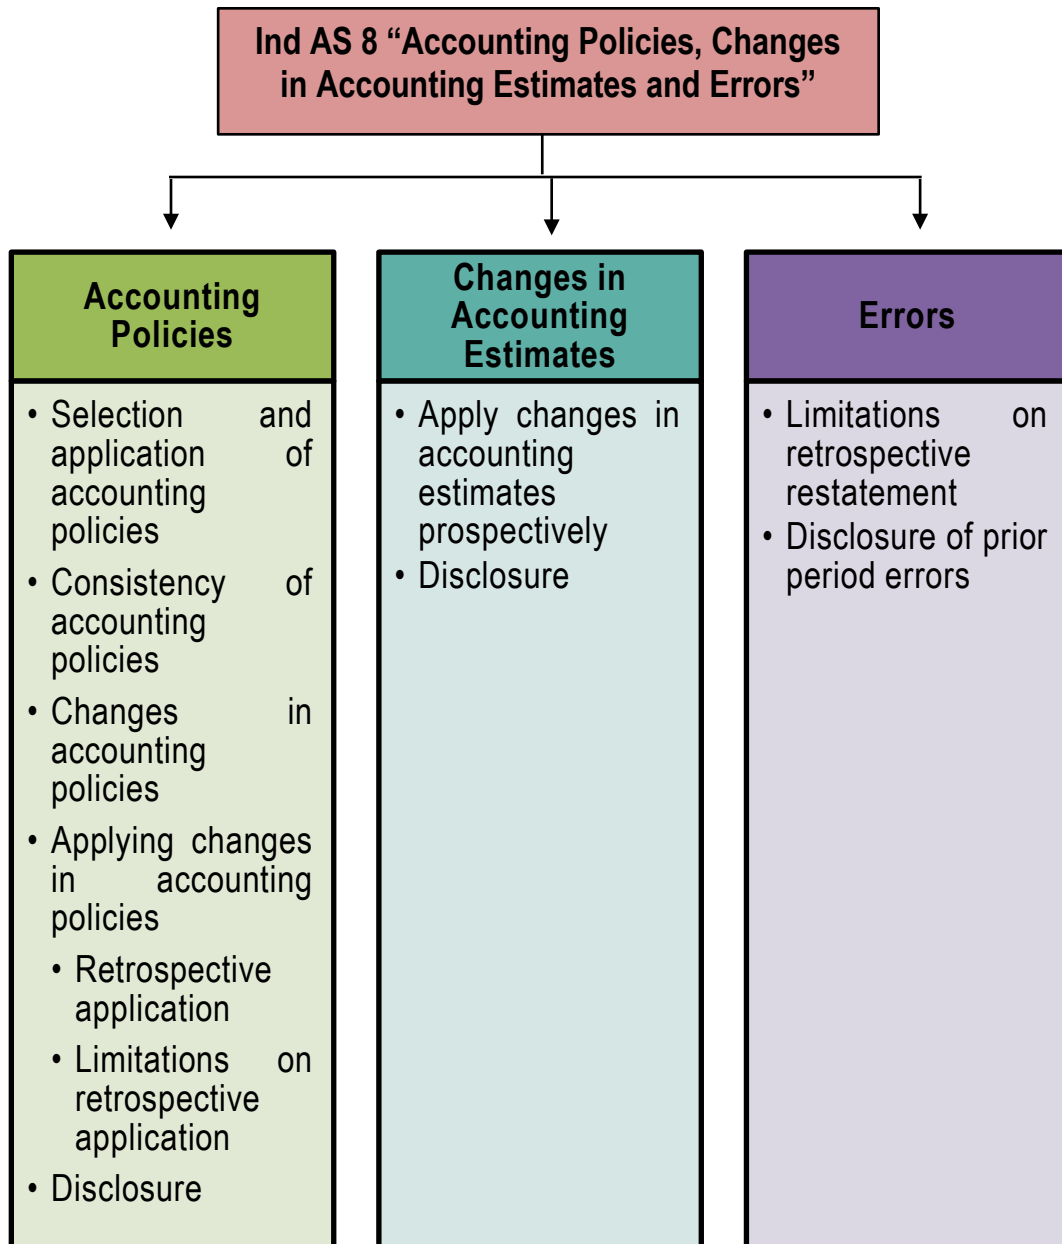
Ind AS 8 “Accounting Policies, Changes in Accounting Estimates and Errors”

Accounting Policies

• Selection and application of accounting policies
• Consistency of accounting policies
• Changes in accounting policies
• Applying changes in accounting policies
  • Retrospective application
  • Limitations on retrospective application
• Disclosure

Changes in Accounting Estimates

• Apply changes in accounting estimates prospectively
• Disclosure

Errors

• Limitations on retrospective restatement
• Disclosure of prior period errors